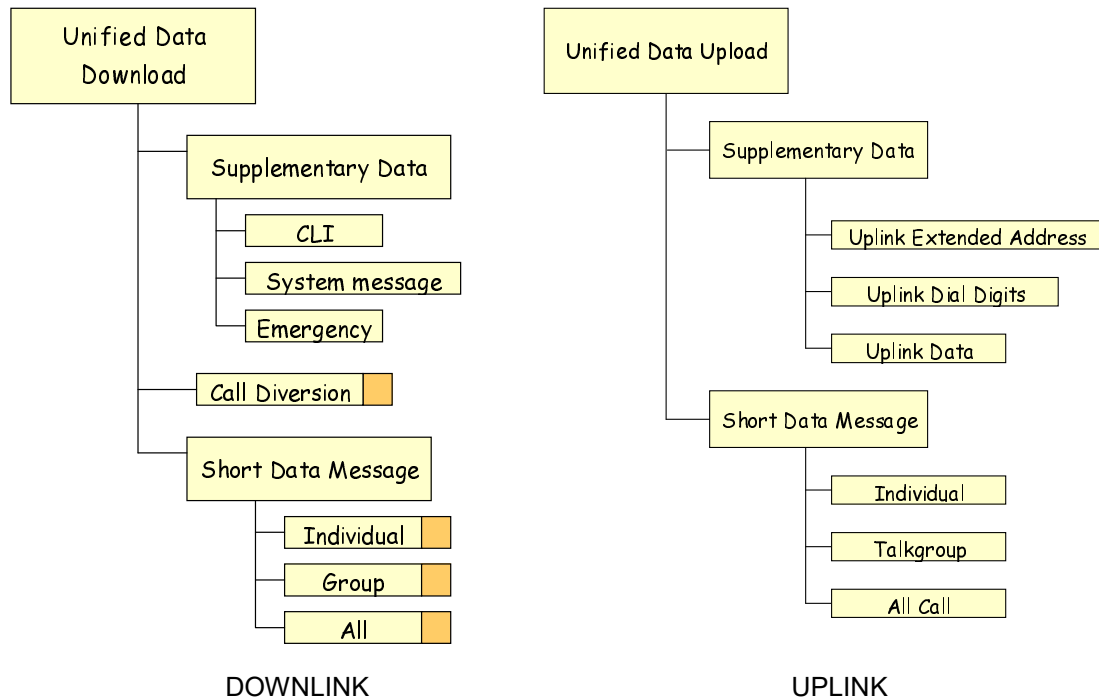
Unified Data Download

Supplementary Data

CLI

System message

Emergency

Call Diversion

Short Data Message

Individual

Group

All

DOWNLINK

Unified Data Upload

Supplementary Data

Uplink Extended Address

Uplink Dial Digits

Uplink Data

Short Data Message

Individual

Talkgroup

All Call

UPLINK